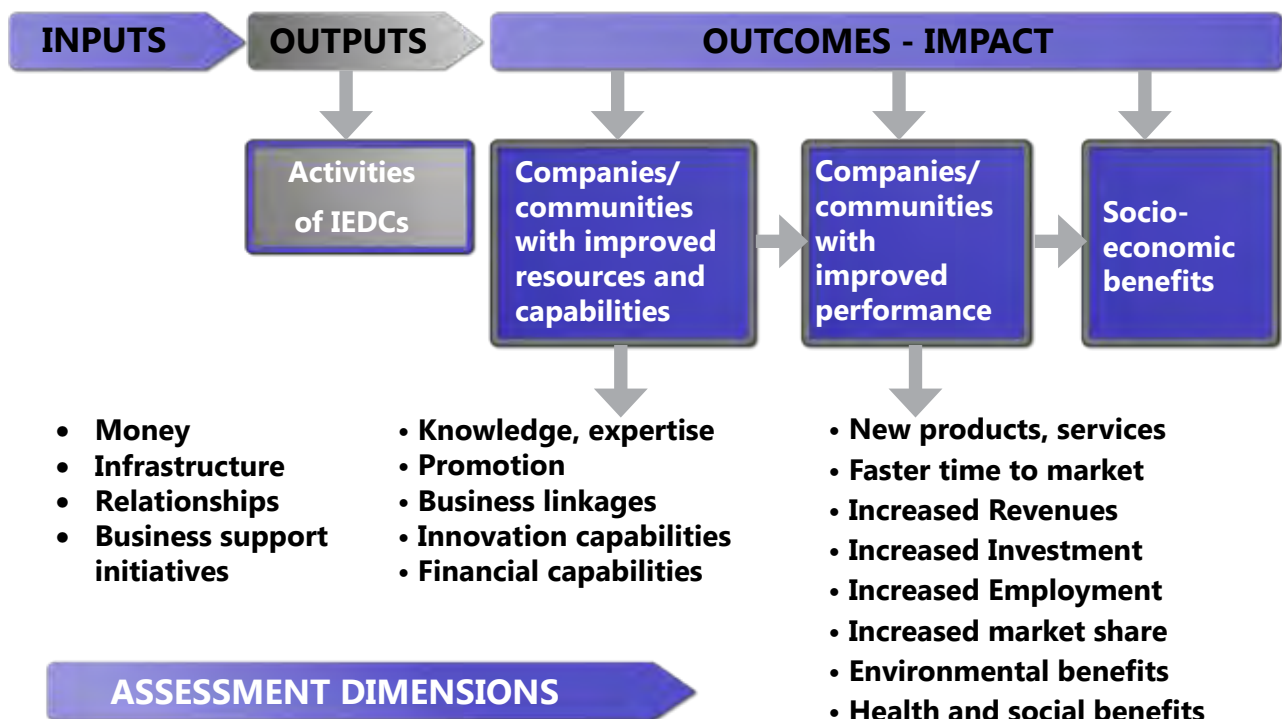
INPUTS

OUTPUTS

OUTCOMES - IMPACT

Activities of IEDCs

Companies/ communities with improved resources and capabilities

Companies/ communities with improved performance

Socio-economic benefits

• Money
• Infrastructure
• Relationships
• Business support initiatives

• Knowledge, expertise
• Promotion
• Business linkages
• Innovation capabilities
• Financial capabilities

• New products, services
• Faster time to market
• Increased Revenues
• Increased Investment
• Increased Employment
• Increased market share
• Environmental benefits
• Health and social benefits

ASSESSMENT DIMENSIONS